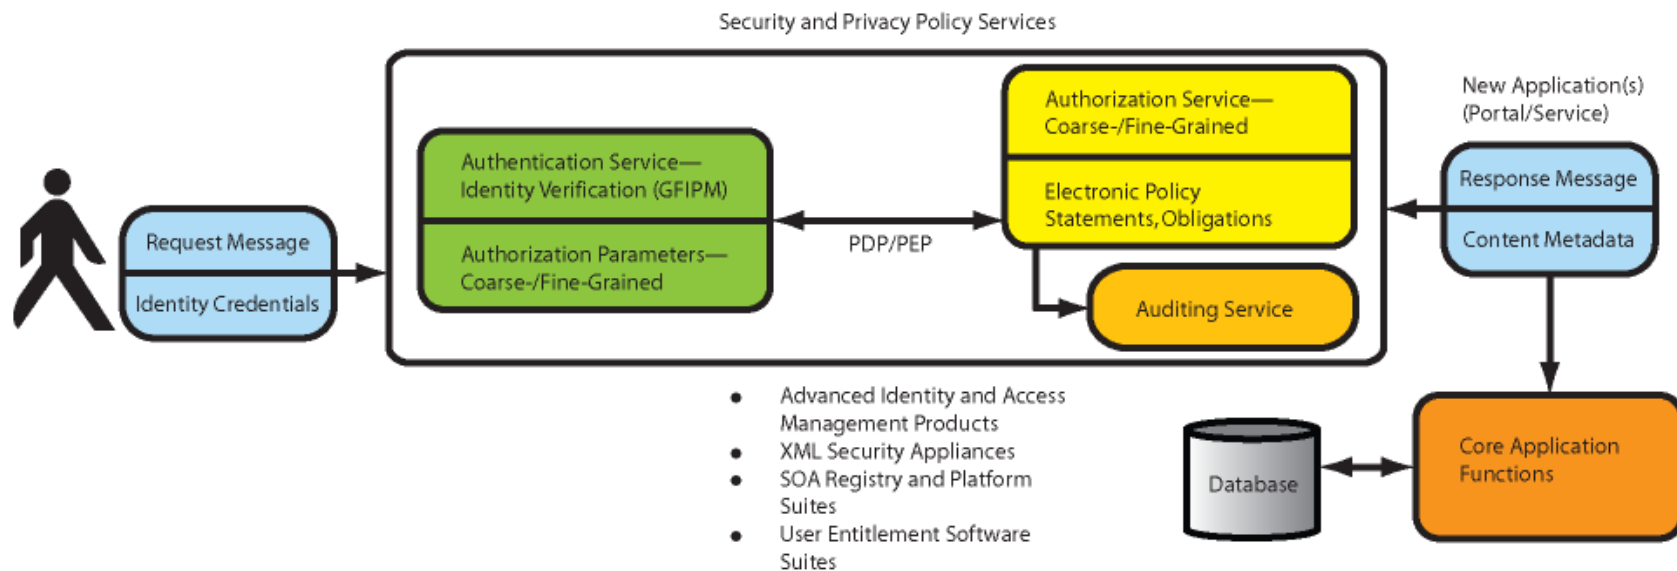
Security and Privacy Policy Services

Request Message

Identity Credentials

Authentication Service—Identity Verification (GFIPM)

Authorization Parameters—Coarse-/Fine-Grained

PDP/PEP

Authorization Service—Coarse-/Fine-Grained

Electronic Policy Statements, Obligations

Auditing Service

New Application(s) (Portal/Service)

Response Message

Content Metadata

- Advanced Identity and Access Management Products
- XML Security Appliances
- SOA Registry and Platform Suites
- User Entitlement Software Suites

Database

Core Application Functions